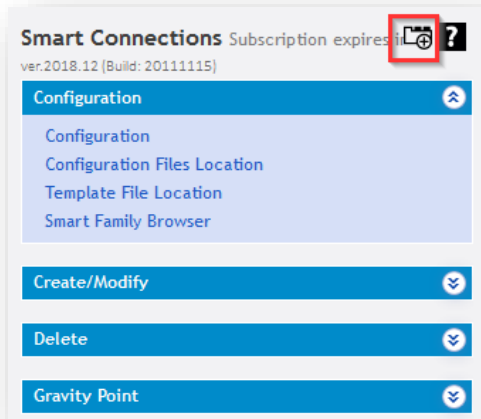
Smart Connections Subscription expires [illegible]

ver.2018.12 (Build: 20111115)

Configuration

Configuration
Configuration Files Location
Template File Location
Smart Family Browser

Create/Modify

Delete

Gravity Point